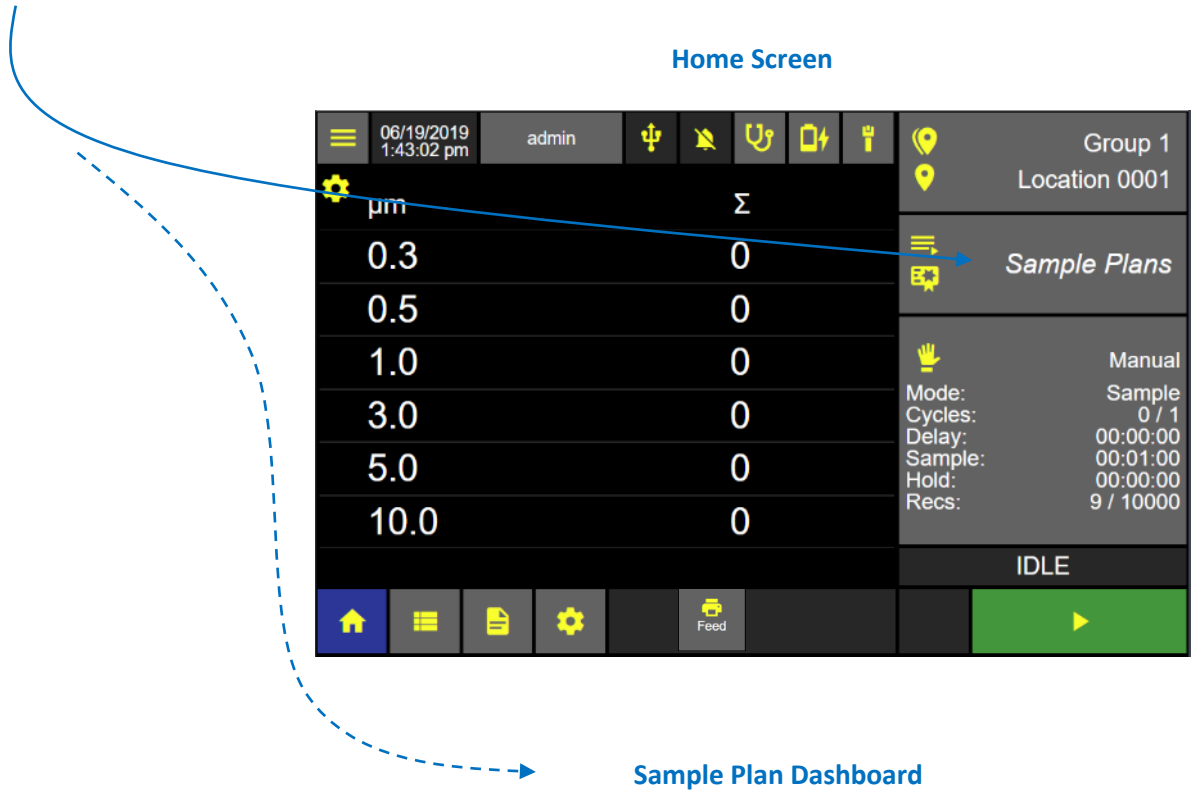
Home Screen

06/19/2019
1:43:02 pm

admin

Group 1
Location 0001

| µm | Σ |
|---|---|
| 0.3 | 0 |
| 0.5 | 0 |
| 1.0 | 0 |
| 3.0 | 0 |
| 5.0 | 0 |
| 10.0 | 0 |

Sample Plans

Manual

Mode: Sample
Cycles: 0 / 1
Delay: 00:00:00
Sample: 00:01:00
Hold: 00:00:00
Recs: 9 / 10000

IDLE

Feed

Sample Plan Dashboard